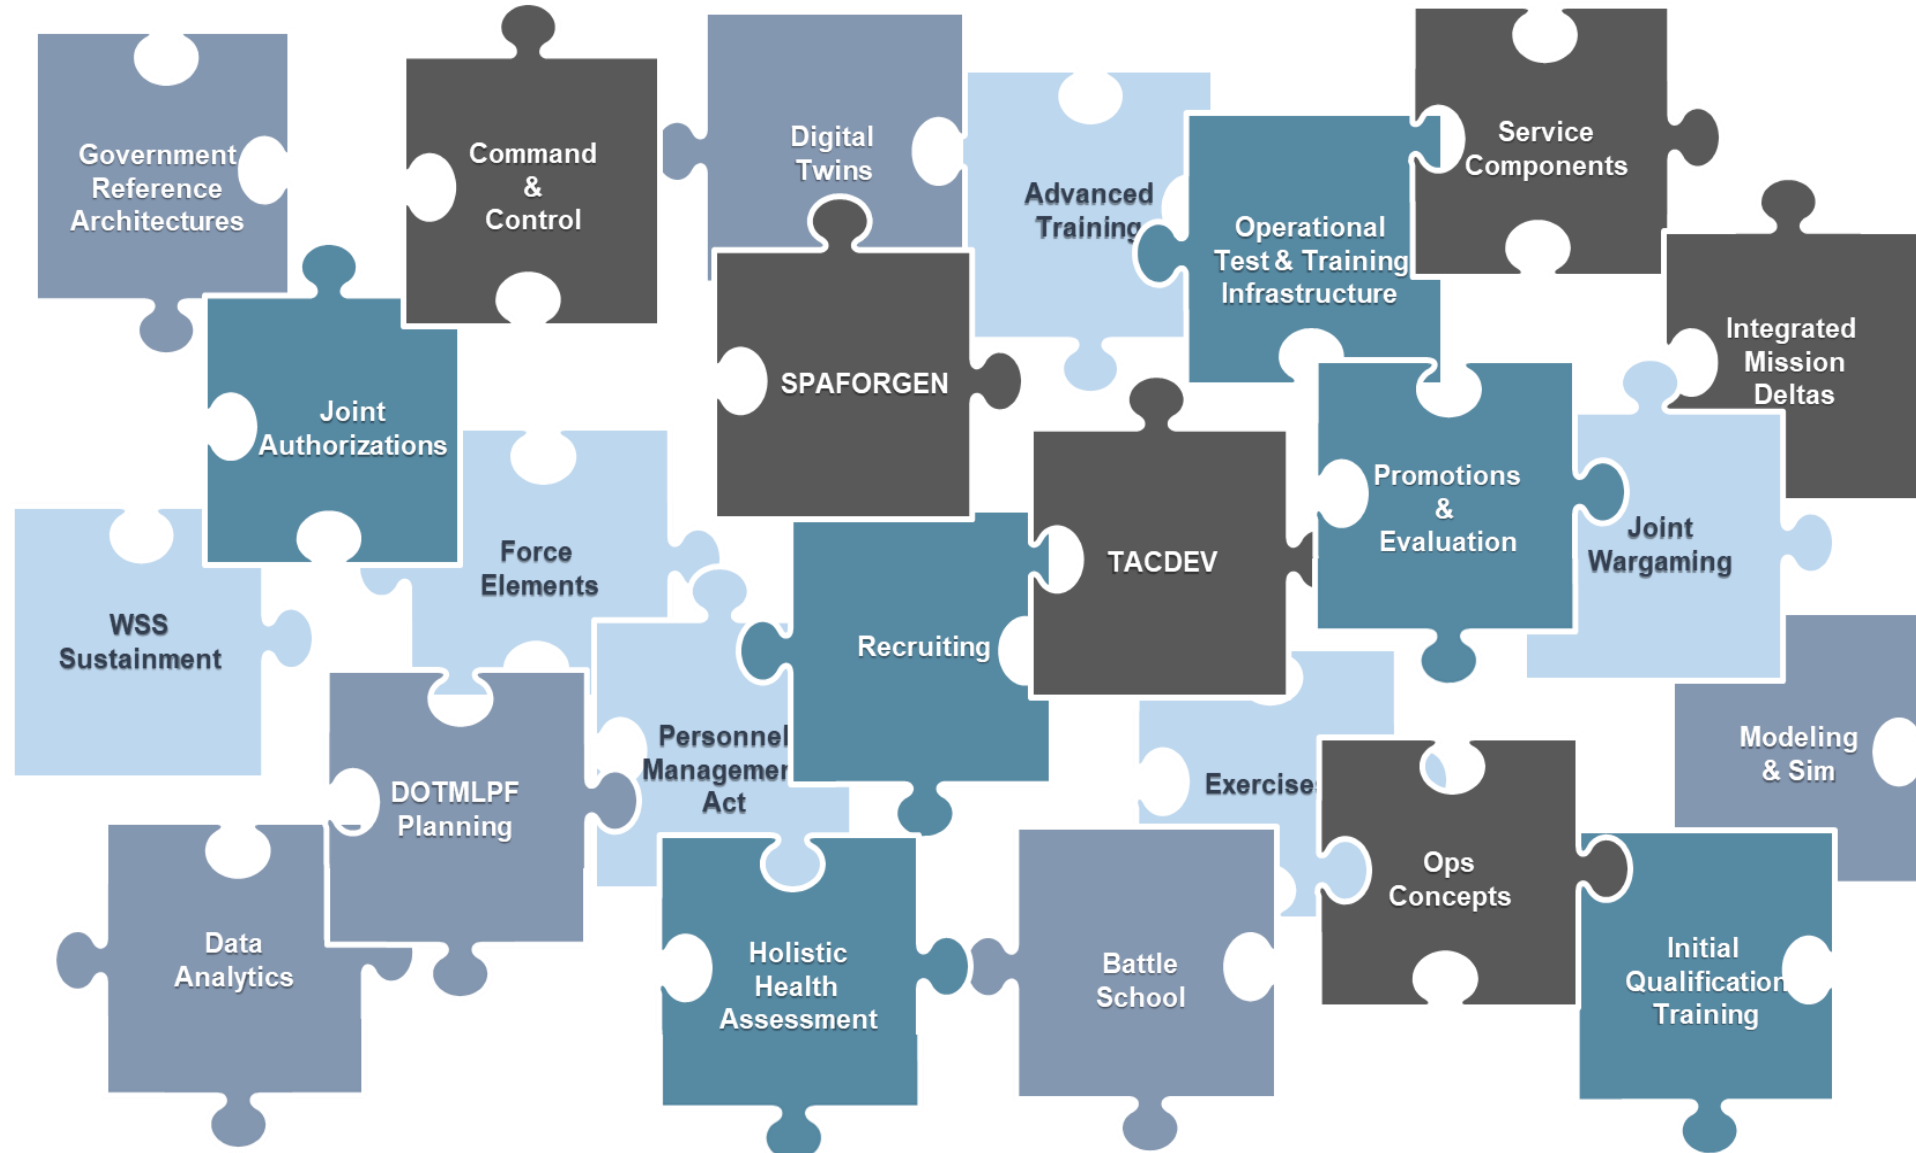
Government Reference Architectures

Command & Control

Digital Twins

Advanced Training

Operational Test & Training Infrastructure

Service Components

Integrated Mission Deltas

SPAFORGEN

Joint Authorizations

Force Elements

TACDEV

Promotions & Evaluation

Joint Wargaming

WSS Sustainment

Recruiting

Personnel Managemer Act

DOTMLPF Planning

Exercise

Modeling & Sim

Ops Concepts

Data Analytics

Holistic Health Assessment

Battle School

Initial Qualification Training